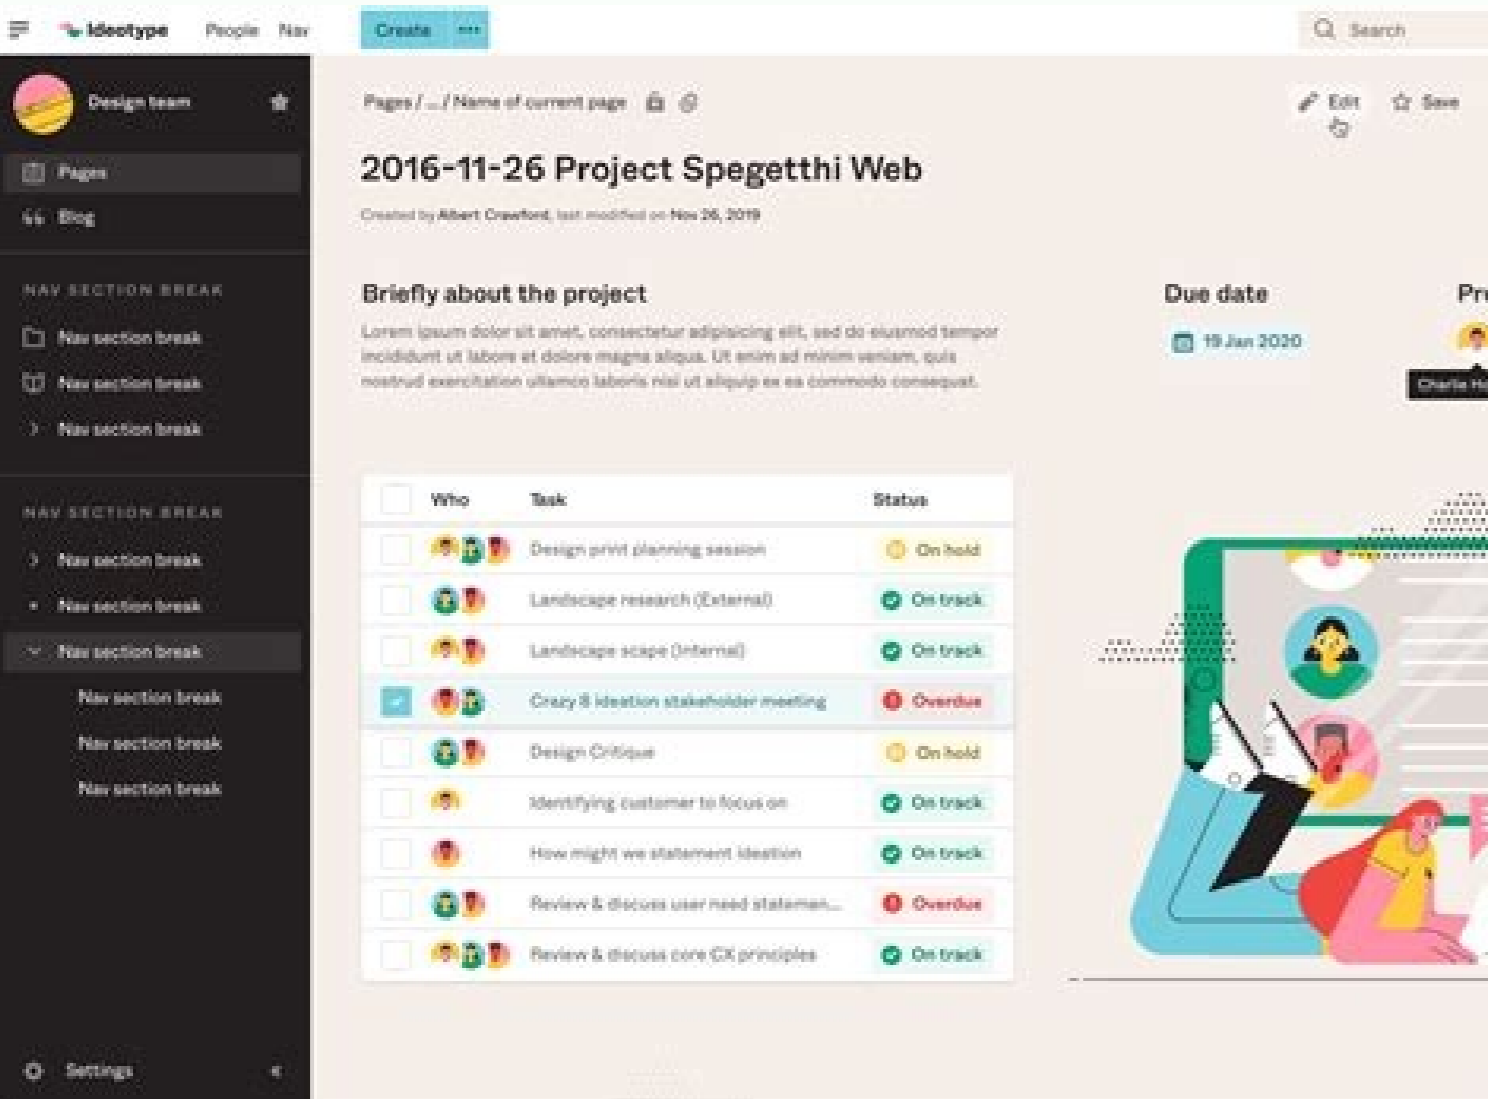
Ideotype People Nav Create ···

Search

Design team

Pages

Blog

NAV SECTION BREAK

Nav section break

Nav section break

Nav section break

NAV SECTION BREAK

Nav section break

Nav section break

Nav section break

Nav section break

Nav section break

Nav section break

Settings

Pages / ... / Name of current page

Edit Save

2016-11-26 Project Spegetthi Web

Created by Albert Crawford, last modified on Nov 26, 2019

Briefly about the project

Lorem ipsum dolor sit amet, consectetur adipisicing elit, sed do eiusmod tempor incididunt ut labore et dolore magna aliqua. Ut enim ad minim veniam, quis nostrud exercitation ullamco laboris nisi ut aliquip ex ea commodo consequat.

Due date

19 Jan 2020

Pr

Charlie H

| | Who | Task | Status |
|---|---|---|---|
| | | Design print planning session | On hold |
| | | Landscape research (External) | On track |
| | | Landscape scape (Internal) | On track |
| | | Crazy 8 ideation stakeholder meeting | Overdue |
| | | Design Critique | On hold |
| | | Identifying customer to focus on | On track |
| | | How might we statement ideation | On track |
| | | Review & discuss user need statemen... | Overdue |
| | | Review & discuss core CX principles | On track |